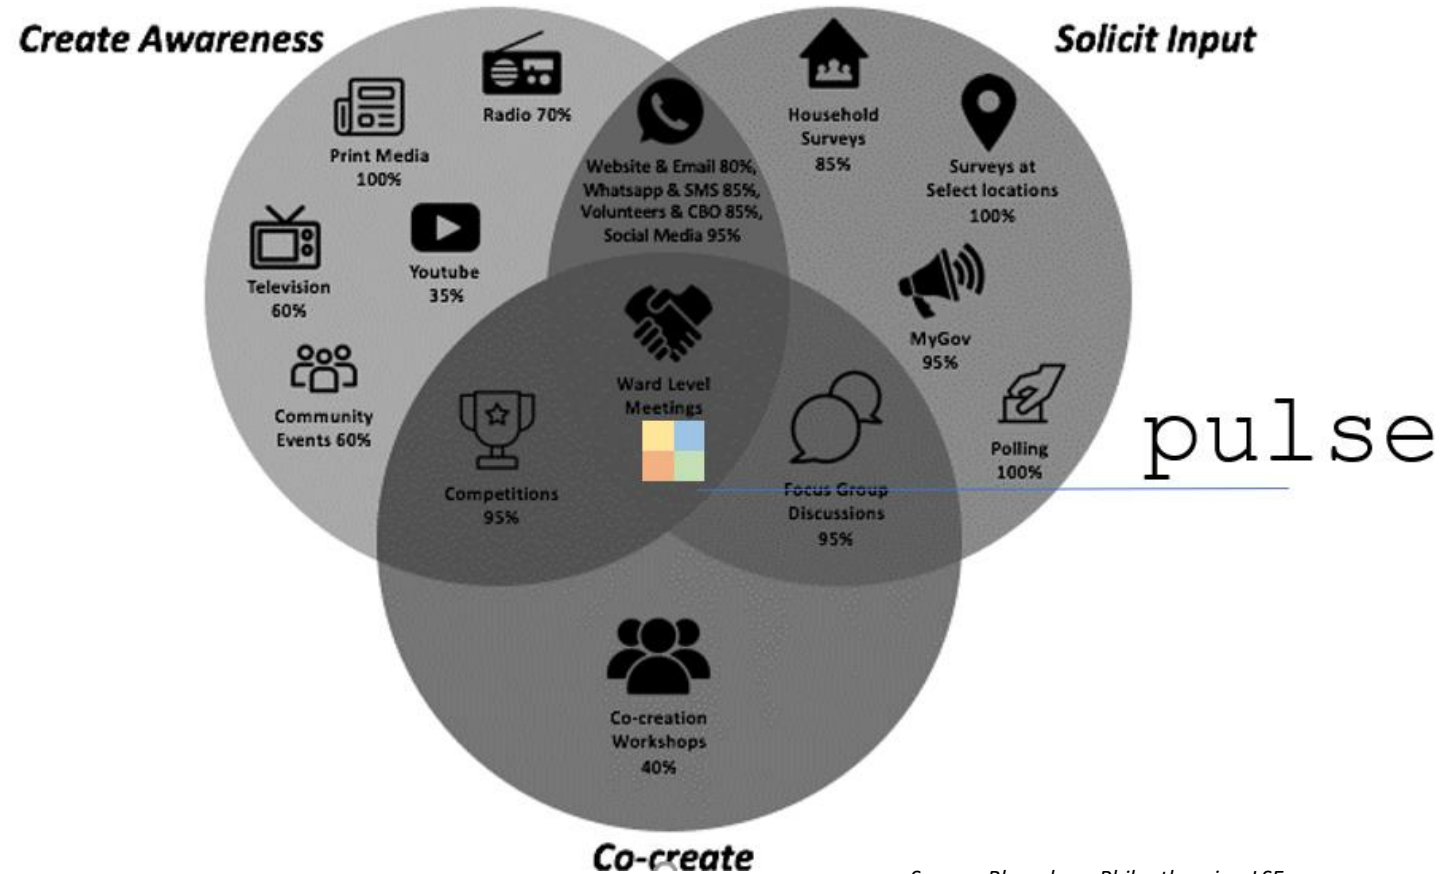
Create Awareness

Solicit Input

Radio 70%

Print Media 100%

Television 60%

Youtube 35%

Community Events 60%

Website & Email 80%, Whatsapp & SMS 85%, Volunteers & CBO 85%, Social Media 95%

Household Surveys 85%

Surveys at Select locations 100%

MyGov 95%

Polling 100%

Ward Level Meetings

Competitions 95%

Focus Group Discussions 95%

pulse

Co-creation Workshops 40%

Co-create

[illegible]